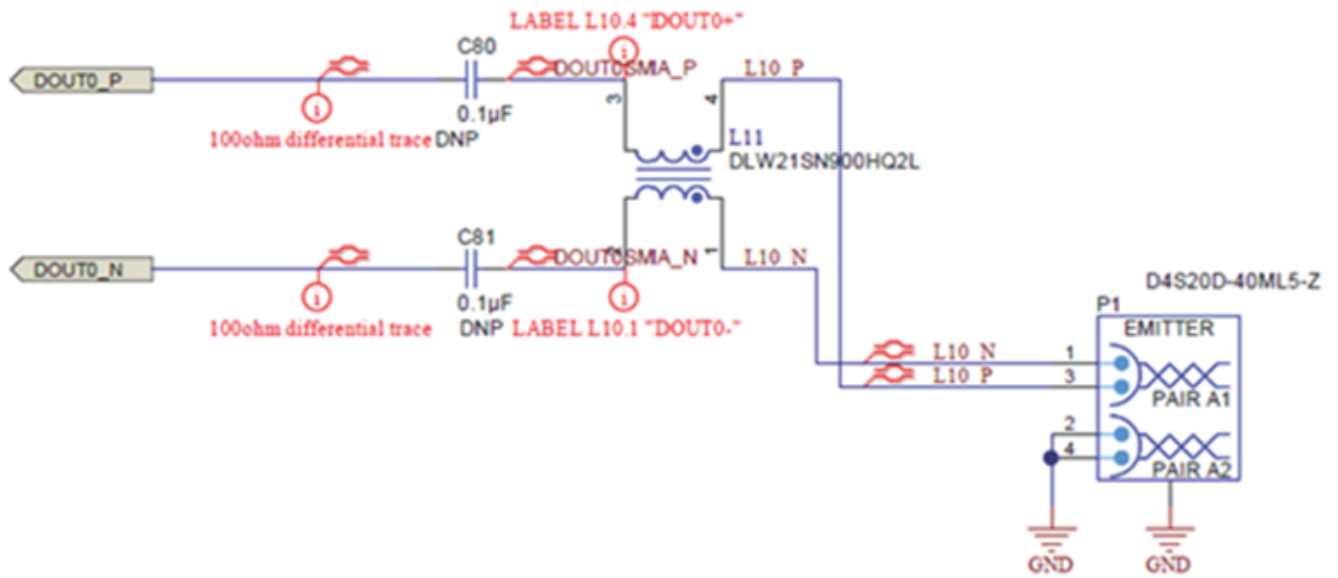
LABEL L10.4 "DOUT0+"

DOUT0_P

C80

DOUT0SMA_P

L10_P

0.1µF

3

4

100ohm differential trace DNP

L11

DLW21SN900HQ2L

DOUT0_N

C81

DOUT0SMA_N

L10_N

0.1µF

D4S20D-40ML5-Z

100ohm differential trace

DNP LABEL L10.1 "DOUT0-"

P1

EMITTER

L10_N

1

L10_P

3

PAIR A1

2

4

PAIR A2

GND

GND